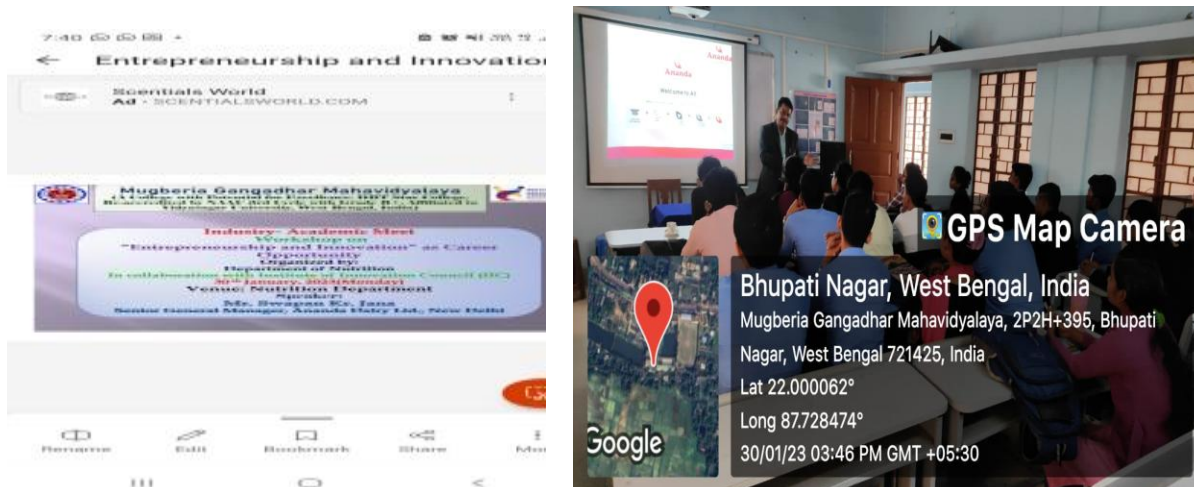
7:40

← Entrepreneurship and Innovatio

Scentials World
Ad · SCENTIALSWORLD.COM

Mugberia Gangadhar Mahavidyalaya
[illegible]

Industry - Academic Meet
Workshop on
"Entrepreneurship and Innovation" as Career Opportunity
Organized by:
Department of Nutrition
In collaboration with Institution's Innovation Council (IIC)
30th January, 2023(Monday)
Venue: Nutrition Department
Speaker:
Mr. Swapan Kr. Jana
Senior General Manager, Ananda Dairy Ltd., New Delhi

Rename Edit Bookmark Share Mo

Ananda
Ananda
Welcome

GPS Map Camera
Bhupati Nagar, West Bengal, India
Mugberia Gangadhar Mahavidyalaya, 2P2H+395, Bhupati Nagar, West Bengal 721425, India
Lat 22.000062°
Long 87.728474°
30/01/23 03:46 PM GMT +05:30
Google